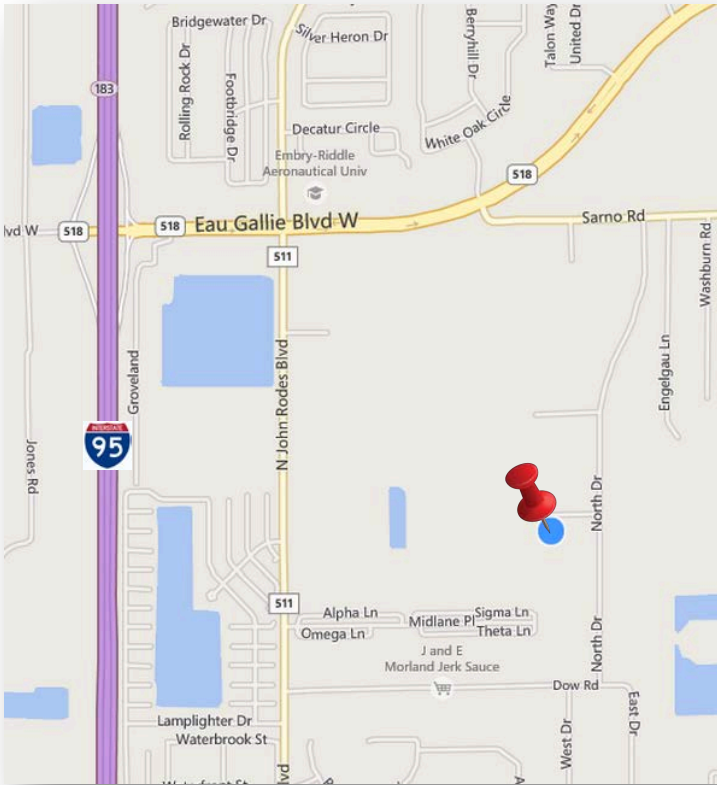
Bridgewater Dr
Silver Heron Dr
Berryhill Dr
Talon Way
United Dr
183
Rolling Rock Dr
Footbridge Dr
Decatur Circle
White Oak Circle
Embry-Riddle Aeronautical Univ
518
lvd W
518
518
Eau Gallie Blvd W
Sarno Rd
511
Washburn Rd
N John Rodes Blvd
Groveland
Engelgau Ln
INTERSTATE
95
Jones Rd
North Dr
511
Alpha Ln
Sigma Ln
Midlane Pl
Omega Ln
Theta Ln
North Dr
J and E
Morland Jerk Sauce
Dow Rd
East Dr
West Dr
Lamplighter Dr
Waterbrook St
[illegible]